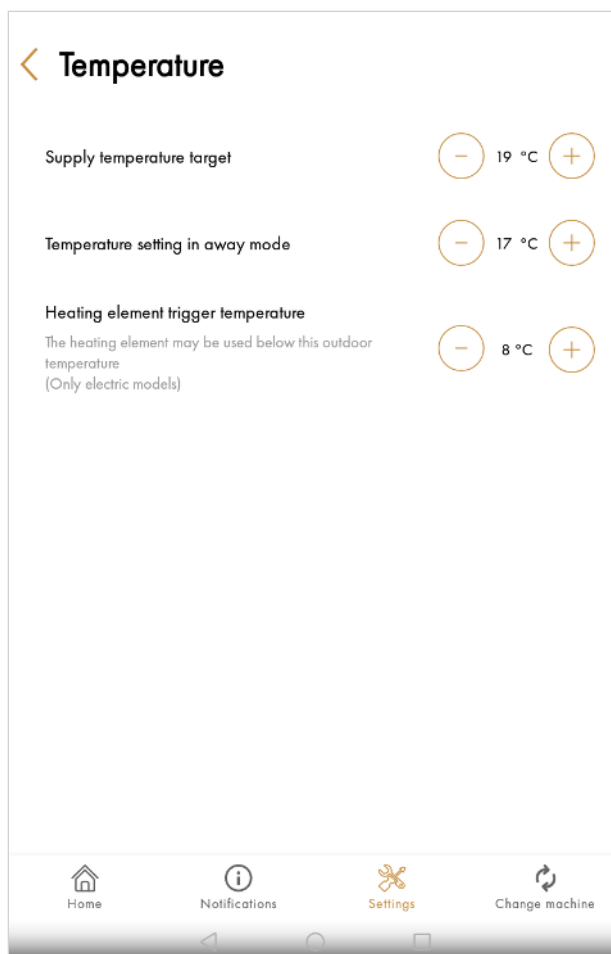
Temperature

Supply temperature target
− 19 °C +

Temperature setting in away mode
− 17 °C +

Heating element trigger temperature
The heating element may be used below this outdoor temperature
(Only electric models)
− 8 °C +

Home
Notifications
Settings
Change machine